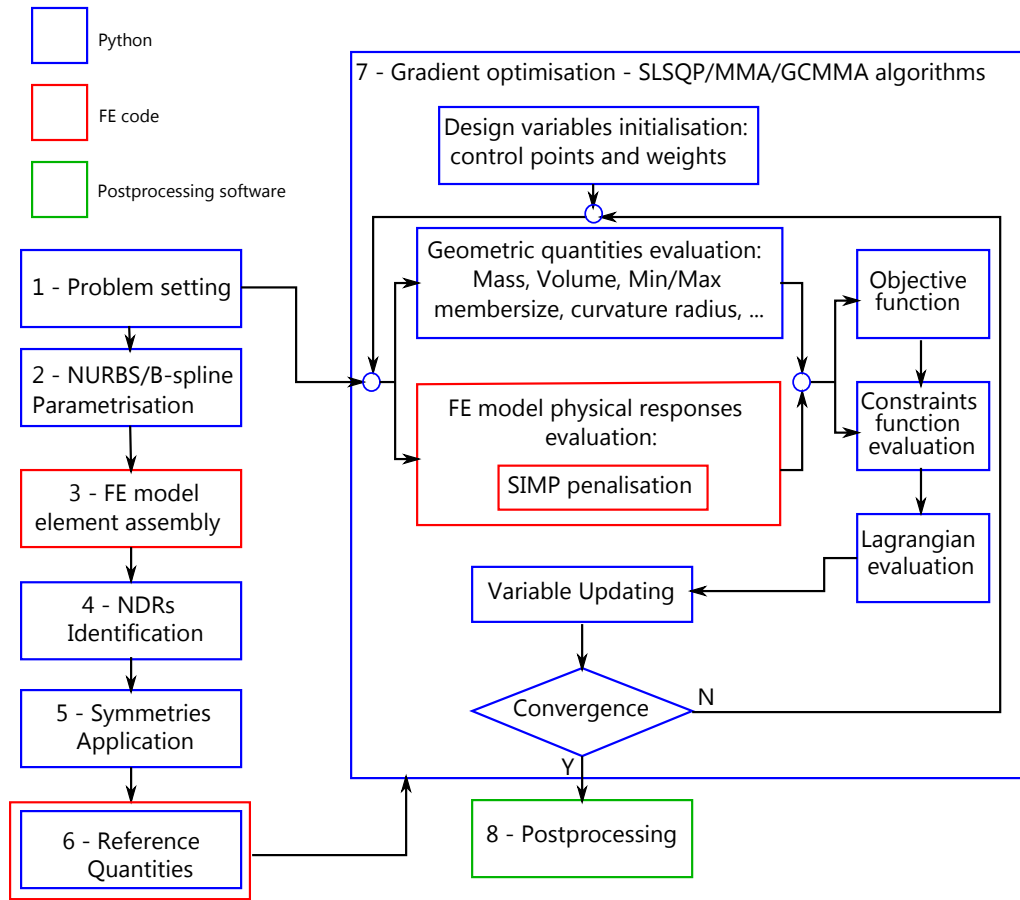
Python

FE code

Postprocessing software

1 - Problem setting

2 - NURBS/B-spline Parametrisation

3 - FE model element assembly

4 - NDRs Identification

5 - Symmetries Application

6 - Reference Quantities

7 - Gradient optimisation - SLSQP/MMA/GCMMA algorithms

Design variables initialisation: control points and weights

Geometric quantities evaluation: Mass, Volume, Min/Max membersize, curvature radius, ...

FE model physical responses evaluation:

SIMP penalisation

Objective function

Constraints function evaluation

Lagrangian evaluation

Variable Updating

Convergence

N

Y

8 - Postprocessing